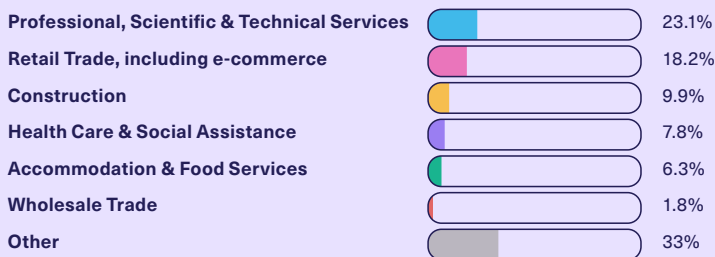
| | |
|---|---|
| Professional, Scientific & Technical Services | 23.1% |
| Retail Trade, including e-commerce | 18.2% |
| Construction | 9.9% |
| Health Care & Social Assistance | 7.8% |
| Accommodation & Food Services | 6.3% |
| Wholesale Trade | 1.8% |
| Other | 33% |